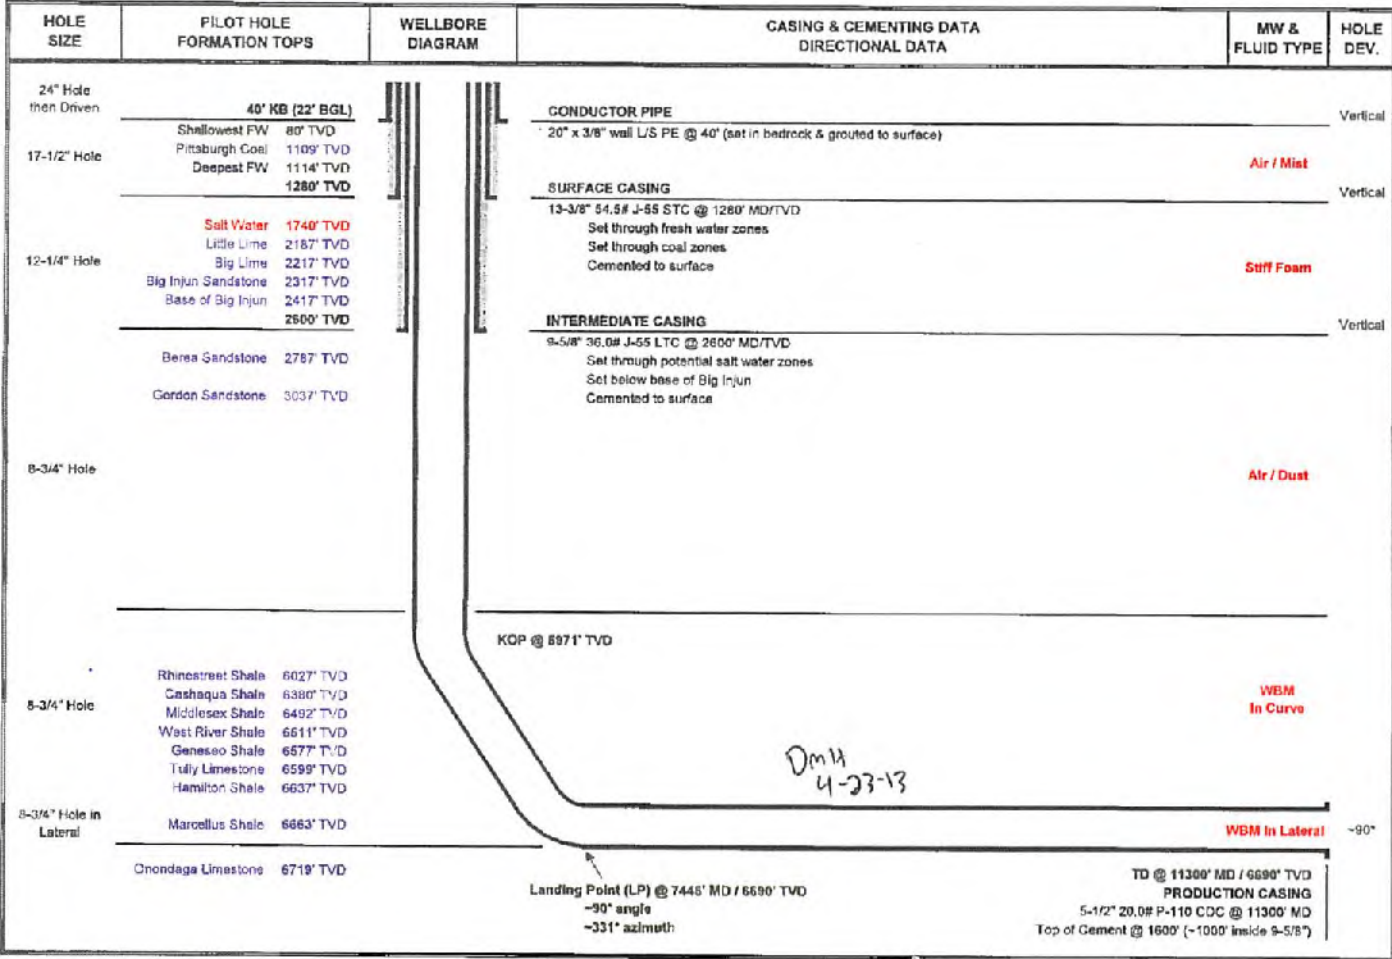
| HOLE SIZE | PILOT HOLE FORMATION TOPS | WELLBORE DIAGRAM | CASING & CEMENTING DATA DIRECTIONAL DATA | MW & FLUID TYPE | HOLE DEV. |
|---|---|---|---|---|---|

24" Hole then Driven

40' KB (22' BGL)

CONDUCTOR PIPE
20" x 3/8" wall L/S PE @ 40' (set in bedrock & grouted to surface)

Vertical

17-1/2" Hole

Shallowest FW 80' TVD
Pittsburgh Coal 1109' TVD
Deepest FW 1114' TVD
1280' TVD

Air / Mist

SURFACE CASING
13-3/8" 54.5# J-55 STC @ 1280' MD/TVD
Set through fresh water zones
Set through coal zones
Cemented to surface

Vertical

12-1/4" Hole

Salt Water 1740' TVD
Little Lime 2187' TVD
Big Lime 2217' TVD
Big Injun Sandstone 2317' TVD
Base of Big Injun 2417' TVD
2600' TVD

Stiff Foam

INTERMEDIATE CASING
9-5/8" 36.0# J-55 LTC @ 2600' MD/TVD
Set through potential salt water zones
Set below base of Big Injun
Cemented to surface

Vertical

Berea Sandstone 2787' TVD
Gordon Sandstone 3037' TVD

8-3/4" Hole

Air / Dust

KOP @ 5971' TVD

8-3/4" Hole

Rhinestreet Shale 6027' TVD
Cashaqua Shale 6380' TVD
Middlesex Shale 6492' TVD
West River Shale 6611' TVD
Geneseo Shale 6577' TVD
Tully Limestone 6599' TVD
Hamilton Shale 6637' TVD

WBM In Curve

Dm14
4-23-13

8-3/4" Hole in Lateral

Marcellus Shale 6663' TVD

WBM In Lateral

~90°

Onondaga Limestone 6719' TVD

Landing Point (LP) @ 7445' MD / 6690' TVD
~90° angle
~331° azimuth

TD @ 11300' MD / 6690' TVD
PRODUCTION CASING
5-1/2" 20.0# P-110 CDC @ 11300' MD
Top of Cement @ 1600' (~1000' inside 9-5/8")